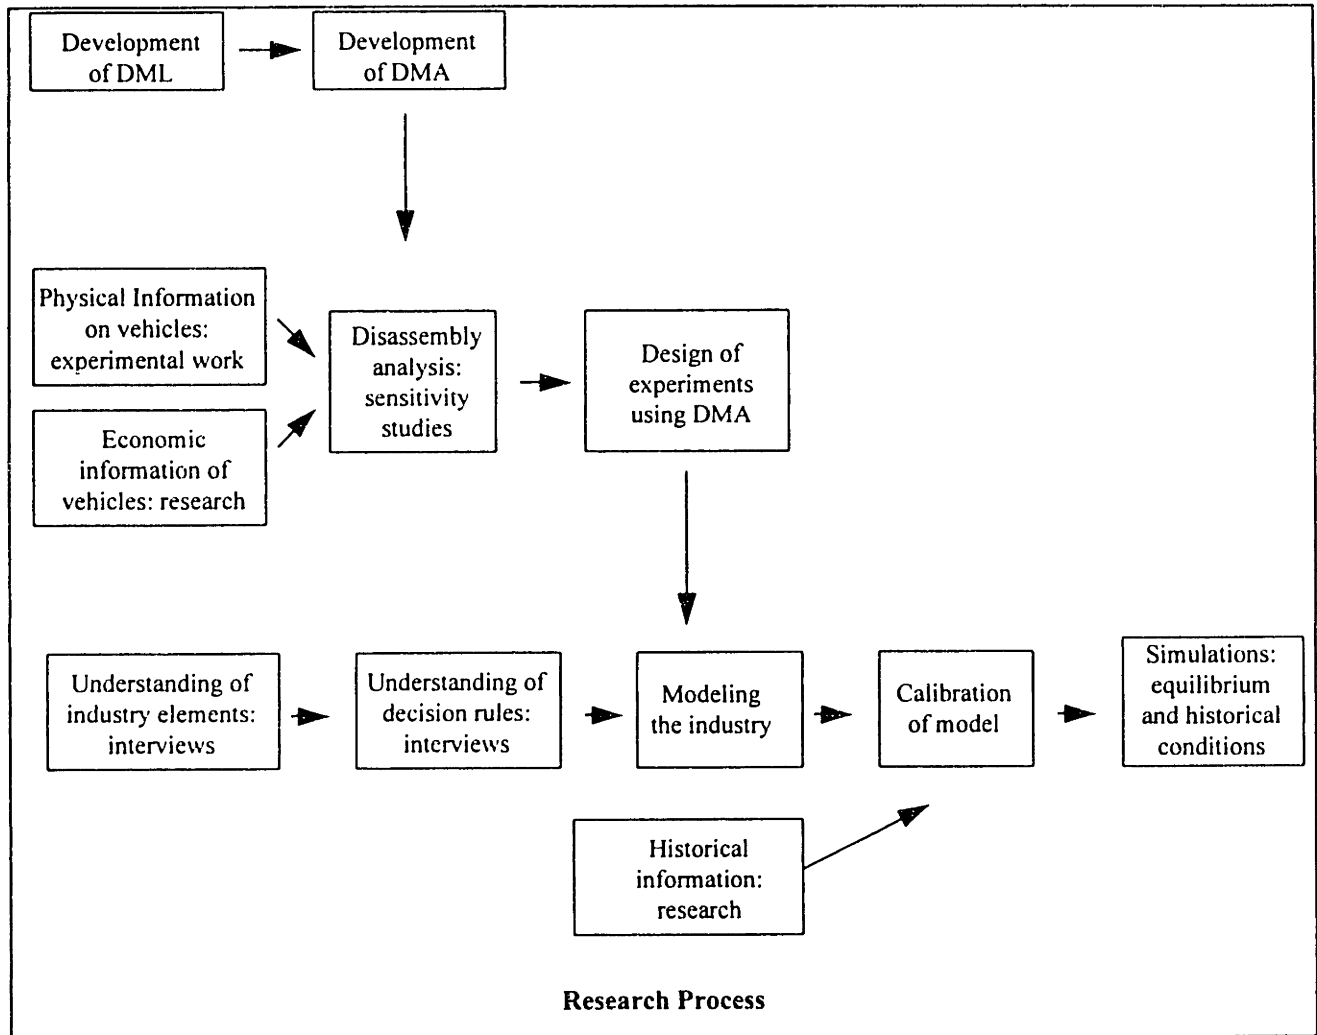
Development of DML

Development of DMA

Physical Information on vehicles: experimental work

Economic information of vehicles: research

Disassembly analysis: sensitivity studies

Design of experiments using DMA

Understanding of industry elements: interviews

Understanding of decision rules: interviews

Modeling the industry

Calibration of model

Simulations: equilibrium and historical conditions

Historical information: research

Research Process